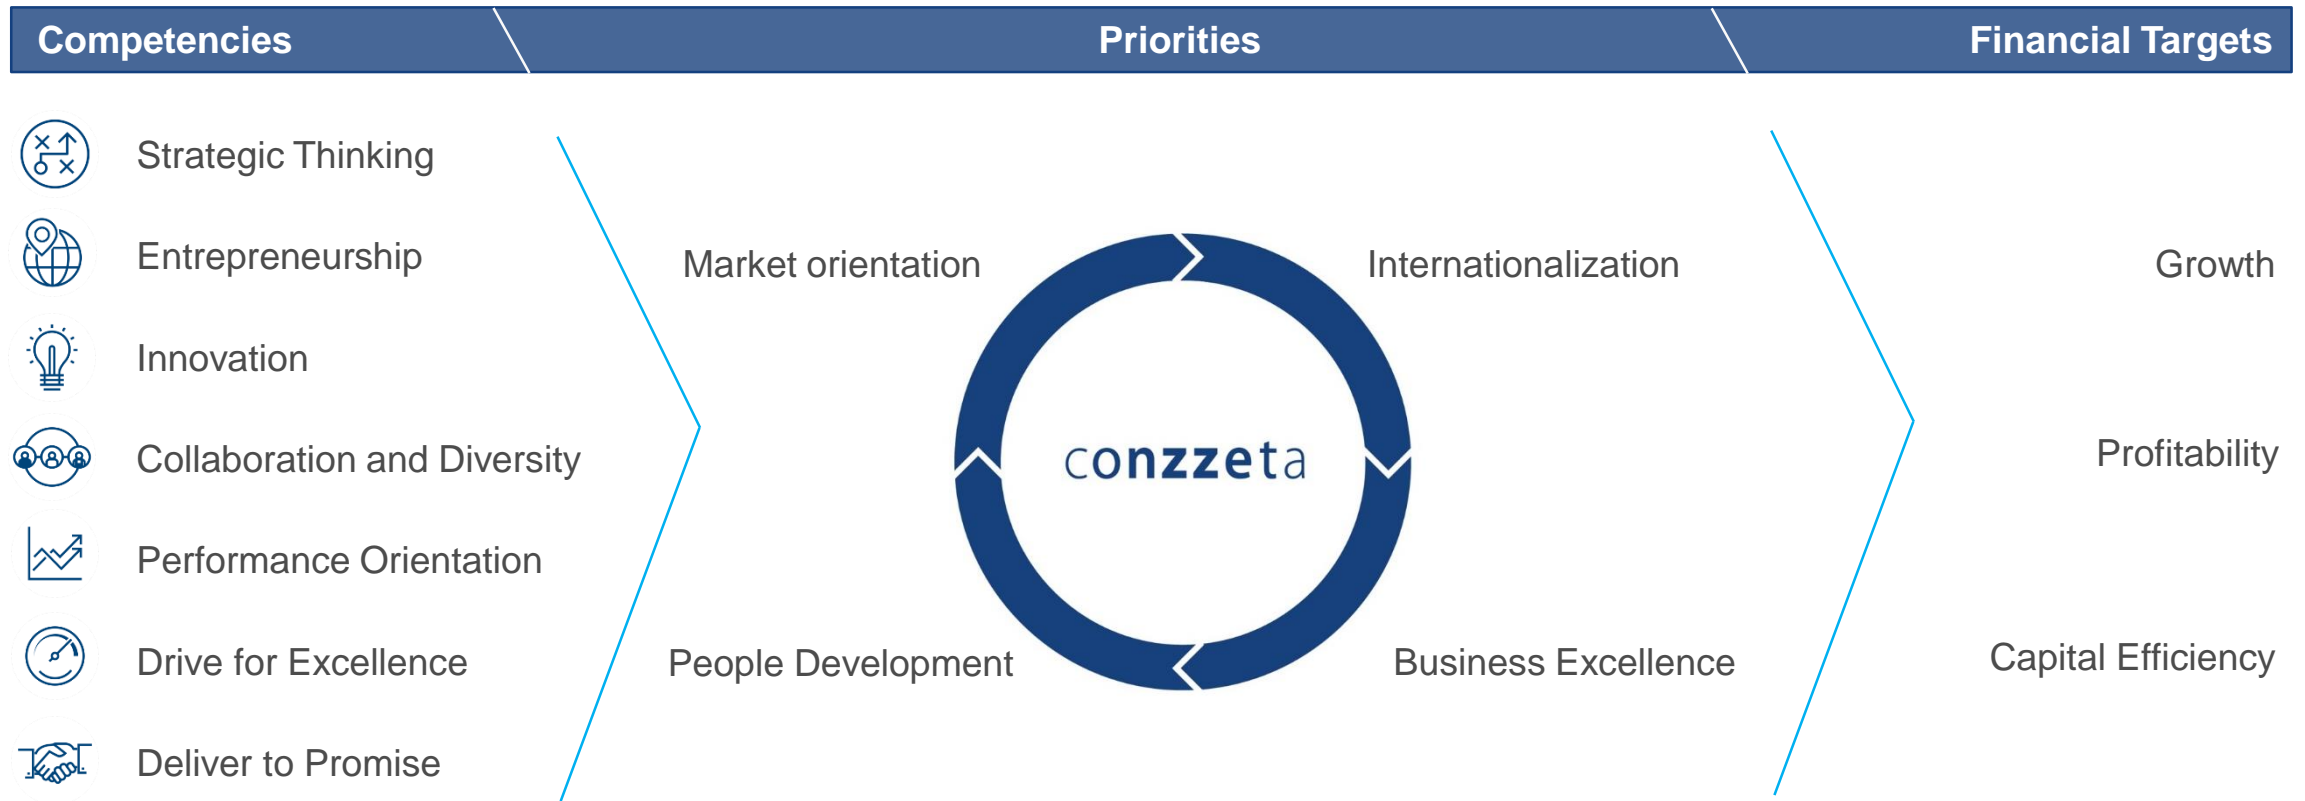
Competencies

Priorities

Financial Targets

Strategic Thinking

Entrepreneurship

Innovation

Collaboration and Diversity

Performance Orientation

Drive for Excellence

Deliver to Promise

Market orientation

Internationalization

conzzeta

People Development

Business Excellence

Growth

Profitability

Capital Efficiency